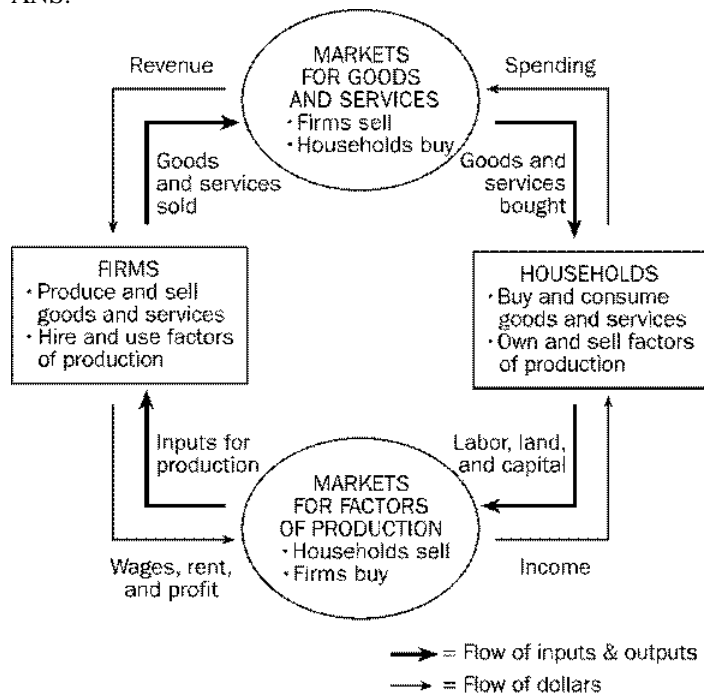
ANS:

Revenue

MARKETS FOR GOODS AND SERVICES
· Firms sell
· Households buy

Spending

Goods and services sold

Goods and services bought

FIRMS
· Produce and sell goods and services
· Hire and use factors of production

HOUSEHOLDS
· Buy and consume goods and services
· Own and sell factors of production

Inputs for production

Labor, land, and capital

MARKETS FOR FACTORS OF PRODUCTION
· Households sell
· Firms buy

Wages, rent, and profit

Income

= Flow of inputs & outputs
= Flow of dollars